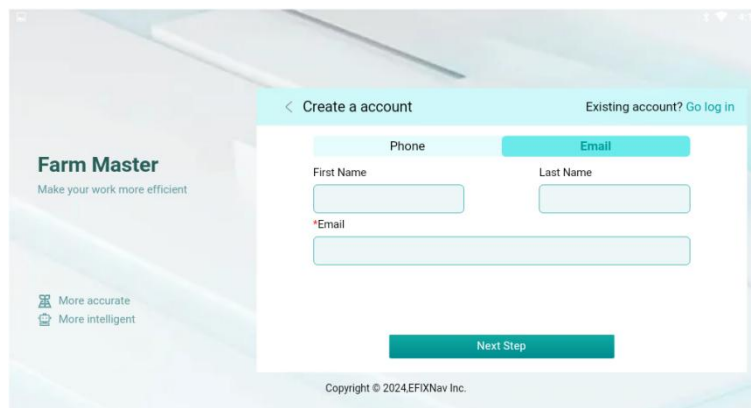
Farm Master
Make your work more efficient

More accurate
More intelligent

< Create a account

Existing account? Go log in

Phone

Email

First Name

Last Name

*Email

Next Step

Copyright © 2024,EFIXNav Inc.